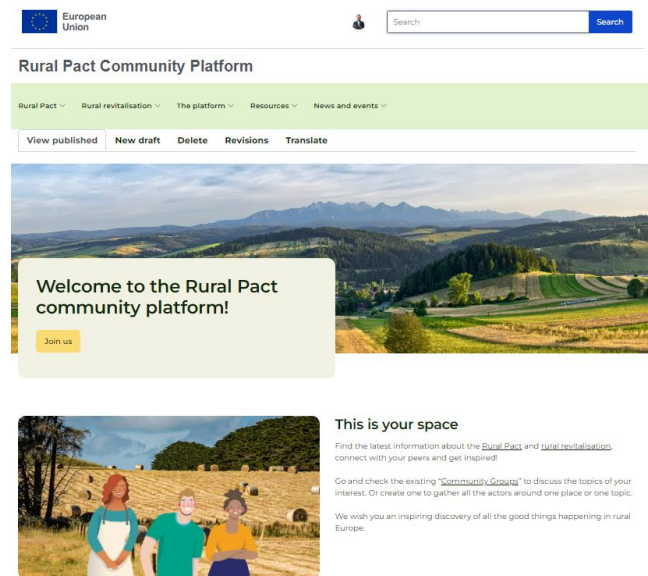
European Union

Search

Search

Rural Pact Community Platform

Rural Pact Rural revitalisation The platform Resources News and events

View published New draft Delete Revisions Translate

Welcome to the Rural Pact community platform!

Join us

This is your space

Find the latest information about the Rural Pact and rural revitalisation, connect with your peers and get inspired!

Go and check the existing "Community Groups" to discuss the topics of your interest. Or create one to gather all the actors around one place or one topic.

We wish you an inspiring discovery of all the good things happening in rural Europe.